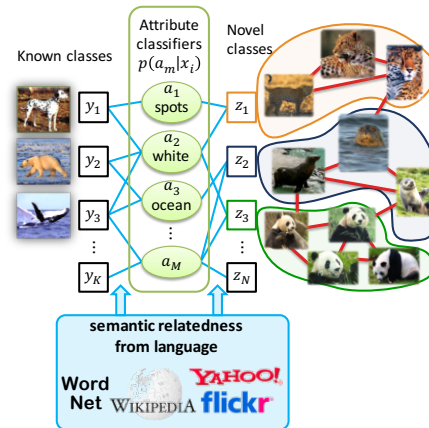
Known classes

Attribute classifiers $p(a_m|x_i)$

Novel classes

$y_1$
$y_2$
$y_3$
⋮
$y_K$

$a_1$ spots
$a_2$ white
$a_3$ ocean
⋮
$a_M$

$z_1$
$z_2$
$z_3$
⋮
$z_N$

semantic relatedness from language

Word Net
WIKIPEDIA
YAHOO!
flickr